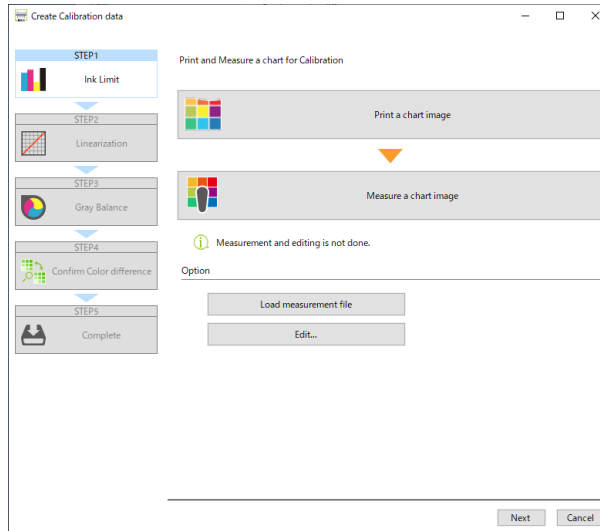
Create Calibration data

STEP1
Ink Limit

STEP2
Linearization

STEP3
Gray Balance

STEP4
Confirm Color difference

STEP5
Complete

Print and Measure a chart for Calibration

Print a chart image

Measure a chart image

Measurement and editing is not done.

Option

Load measurement file

Edit...

Next

Cancel